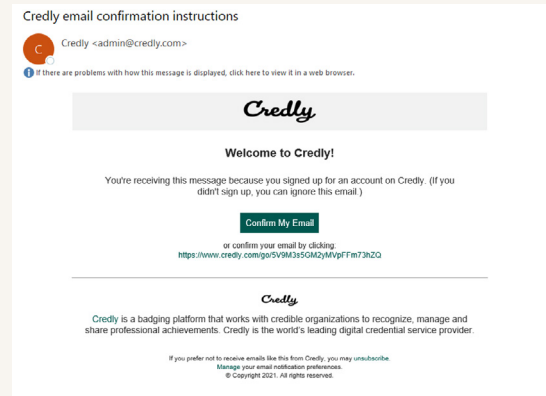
Credly email confirmation instructions

C

Credly <admin@credly.com>

If there are problems with how this message is displayed, click here to view it in a web browser.

Credly

Welcome to Credly!

You're receiving this message because you signed up for an account on Credly. (If you didn't sign up, you can ignore this email.)

Confirm My Email

or confirm your email by clicking:
https://www.credly.com/go/5V9M3s5GM2yMVpFFm73hZQ

Credly

Credly is a badging platform that works with credible organizations to recognize, manage and share professional achievements. Credly is the world's leading digital credential service provider.

If you prefer not to receive emails like this from Credly, you may unsubscribe.
Manage your email notification preferences.
© Copyright 2021. All rights reserved.